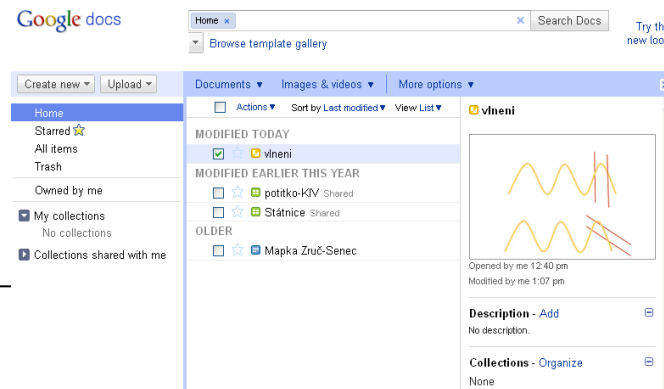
Google docs

Home ×

Search Docs

Browse template gallery

Try th new loo

Create new ▾ Upload ▾

Documents ▾ Images & videos ▾ More options ▾

Home
Starred
All items
Trash
Owned by me
My collections
No collections
Collections shared with me

Actions ▾ Sort by Last modified ▾ View List ▾

MODIFIED TODAY
vlneni
MODIFIED EARLIER THIS YEAR
potitko-KIV Shared
Státnice Shared
OLDER
Mapka Zruč-Senec

vlneni

Opened by me 12:40 pm
Modified by me 1:07 pm

Description - Add
No description.

Collections - Organize
None